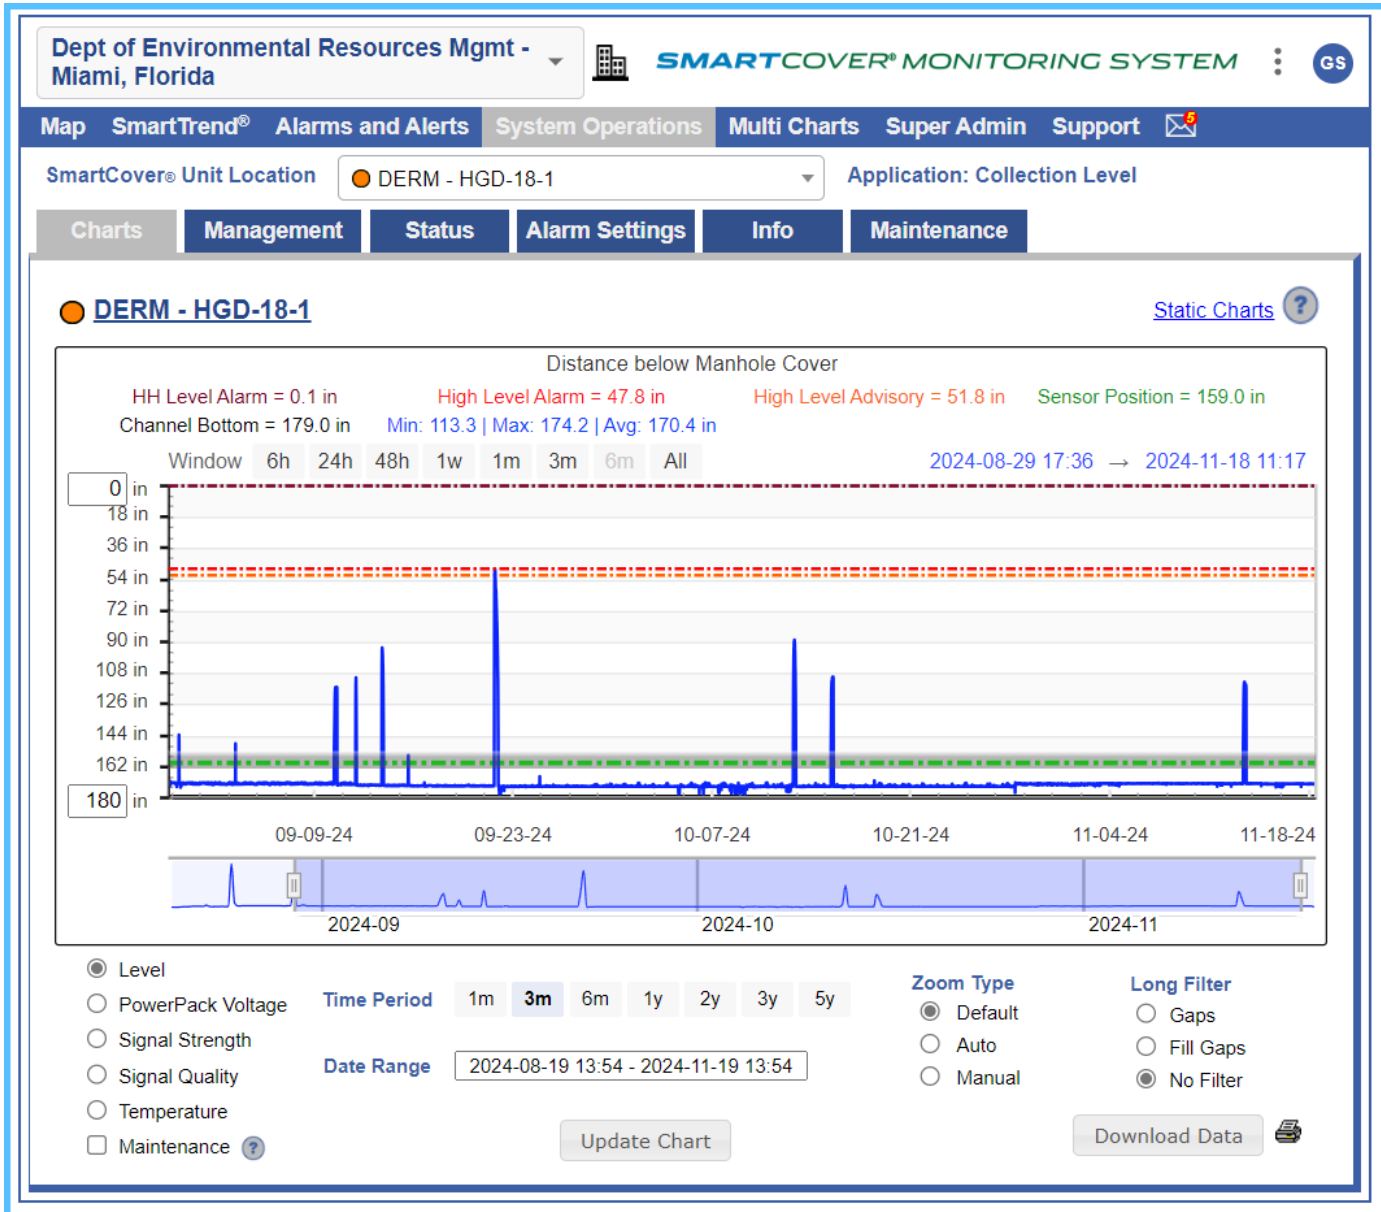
Dept of Environmental Resources Mgmt - Miami, Florida

SMARTCOVER® MONITORING SYSTEM

GS

Map SmartTrend® Alarms and Alerts System Operations Multi Charts Super Admin Support 5

SmartCover® Unit Location DERM - HGD-18-1 Application: Collection Level

Charts Management Status Alarm Settings Info Maintenance

DERM - HGD-18-1

Static Charts ?

Distance below Manhole Cover

HH Level Alarm = 0.1 in High Level Alarm = 47.8 in High Level Advisory = 51.8 in Sensor Position = 159.0 in

Channel Bottom = 179.0 in Min: 113.3 | Max: 174.2 | Avg: 170.4 in

Window 6h 24h 48h 1w 1m 3m 6m All 2024-08-29 17:36 → 2024-11-18 11:17

0 in
18 in
36 in
54 in
72 in
90 in
108 in
126 in
144 in
162 in
180 in

09-09-24 09-23-24 10-07-24 10-21-24 11-04-24 11-18-24

2024-09 2024-10 2024-11

Level
PowerPack Voltage
Signal Strength
Signal Quality
Temperature
Maintenance ?

Time Period 1m 3m 6m 1y 2y 3y 5y

Date Range 2024-08-19 13:54 - 2024-11-19 13:54

Update Chart

Zoom Type
Default
Auto
Manual

Long Filter
Gaps
Fill Gaps
No Filter

Download Data